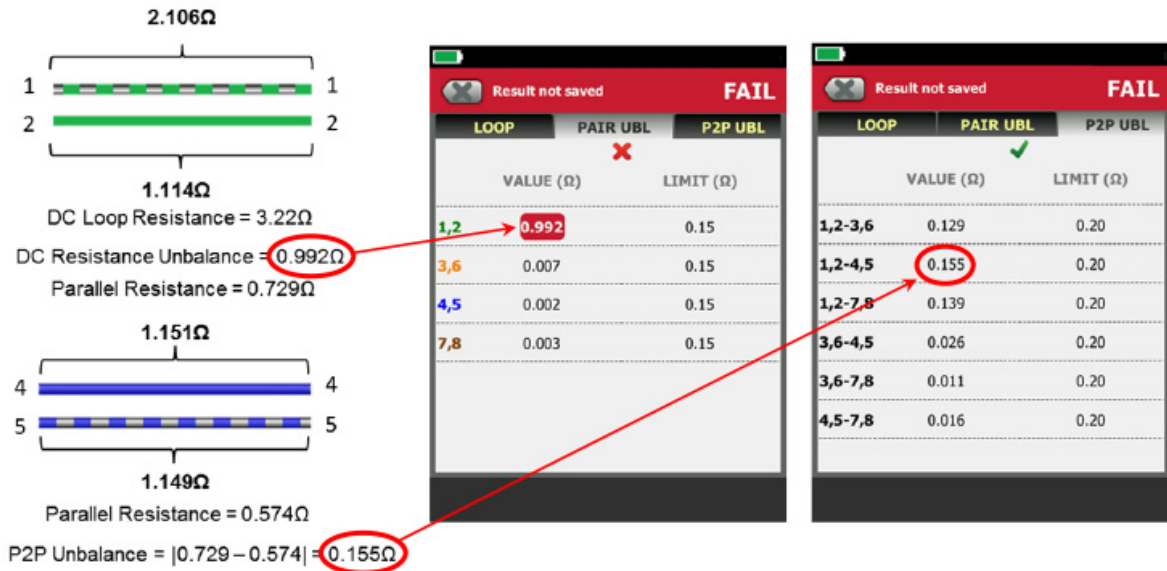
2.106Ω

1 1

2 2

1.114Ω

DC Loop Resistance = 3.22Ω

DC Resistance Unbalance = 0.992Ω

Parallel Resistance = 0.729Ω

1.151Ω

4 4

5 5

1.149Ω

Parallel Resistance = 0.574Ω

P2P Unbalance = |0.729 – 0.574| = 0.155Ω

Result not saved FAIL

LOOP PAIR UBL P2P UBL

| | VALUE (Ω) | LIMIT (Ω) |
|---|---|---|
| 1,2 | 0.992 | 0.15 |
| 3,6 | 0.007 | 0.15 |
| 4,5 | 0.002 | 0.15 |
| 7,8 | 0.003 | 0.15 |

Result not saved FAIL

LOOP PAIR UBL P2P UBL

| | VALUE (Ω) | LIMIT (Ω) |
|---|---|---|
| 1,2-3,6 | 0.129 | 0.20 |
| 1,2-4,5 | 0.155 | 0.20 |
| 1,2-7,8 | 0.139 | 0.20 |
| 3,6-4,5 | 0.026 | 0.20 |
| 3,6-7,8 | 0.011 | 0.20 |
| 4,5-7,8 | 0.016 | 0.20 |